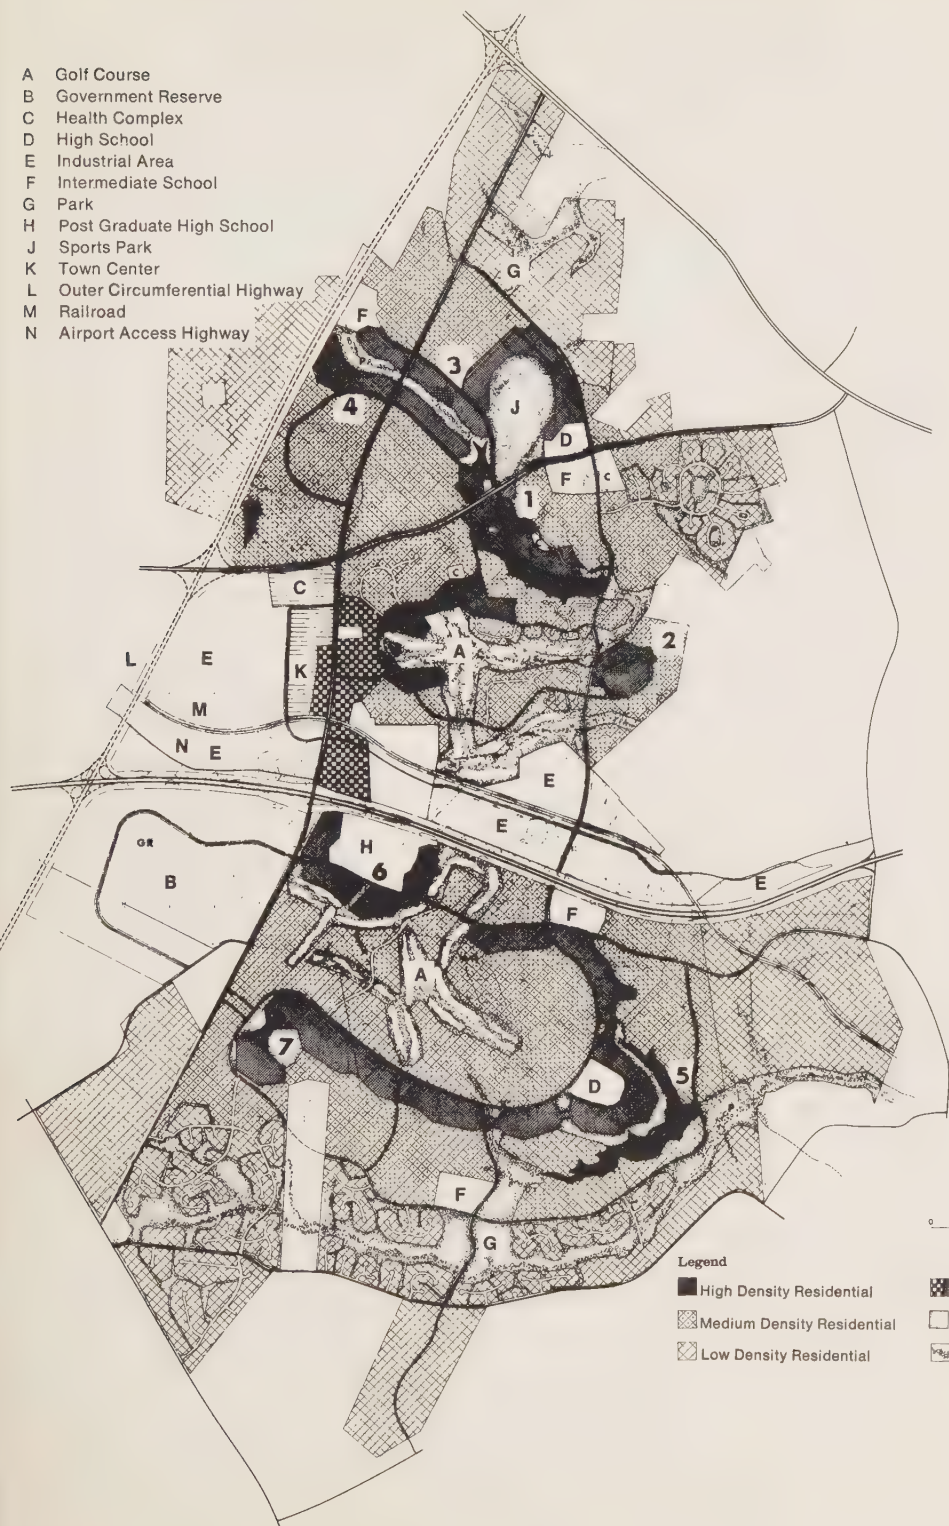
A Golf Course
B Government Reserve
C Health Complex
D High School
E Industrial Area
F Intermediate School
G Park
H Post Graduate High School
J Sports Park
K Town Center
L Outer Circumferential Highway
M Railroad
N Airport Access Highway

G
F
3
4
J
D
F
C
1
C
C
2
L
E
K
A
M
N
E
E
E
GR
B
H
6
E
F
A
7
D
5
F
G

Legend
High Density Residential
Medium Density Residential
Low Density Residential